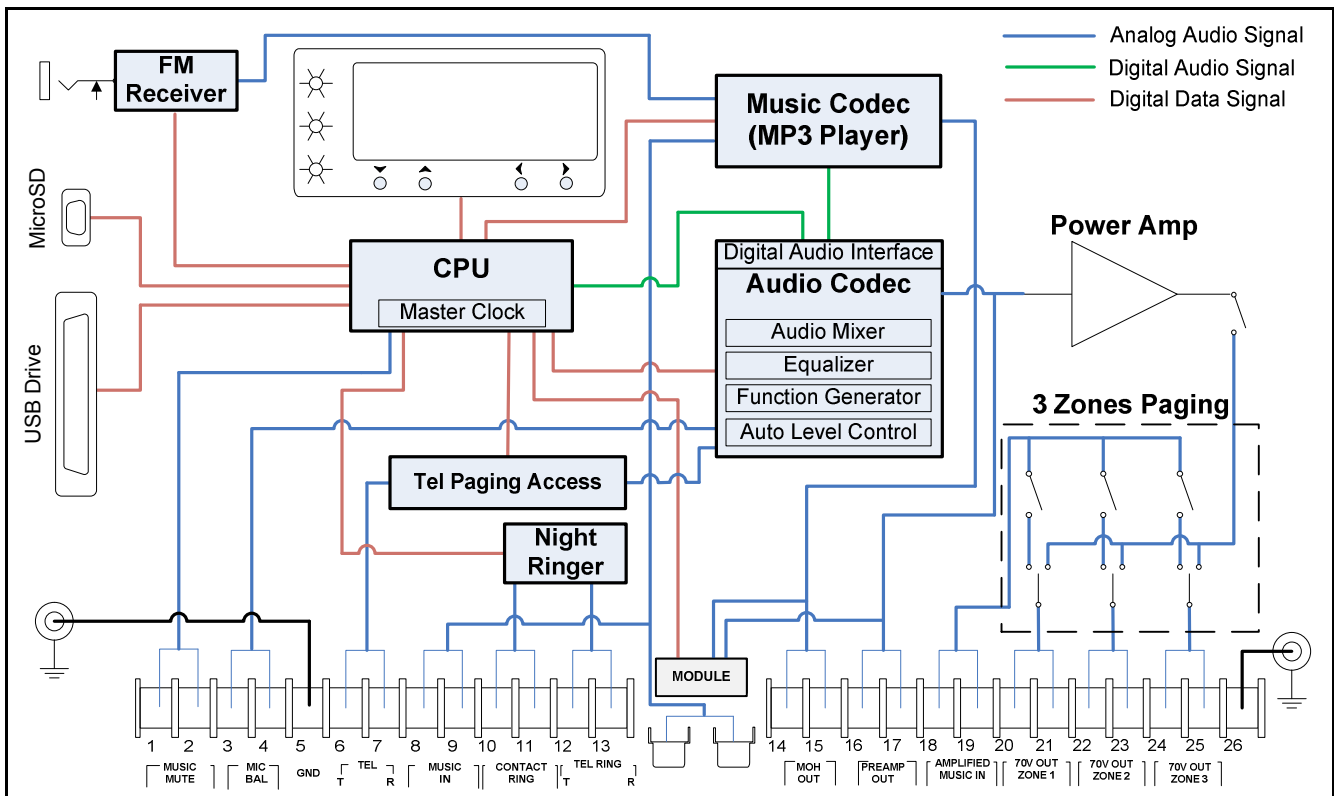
Analog Audio Signal
Digital Audio Signal
Digital Data Signal

FM Receiver

Music Codec (MP3 Player)

MicroSD

USB Drive

CPU
Master Clock

Digital Audio Interface
Audio Codec
Audio Mixer
Equalizer
Function Generator
Auto Level Control

Power Amp

3 Zones Paging

Tel Paging Access

Night Ringer

MODULE

1 2 3 4 5 6 7 8 9 10 11 12 13 14 15 16 17 18 19 20 21 22 23 24 25 26

MUSIC MUTE
MIC BAL
GND
TEL T R
MUSIC IN
CONTACT RING
TEL RING T R
MOH OUT
PREAMP OUT
AMPLIFIED MUSIC IN
70V OUT ZONE 1
70V OUT ZONE 2
70V OUT ZONE 3